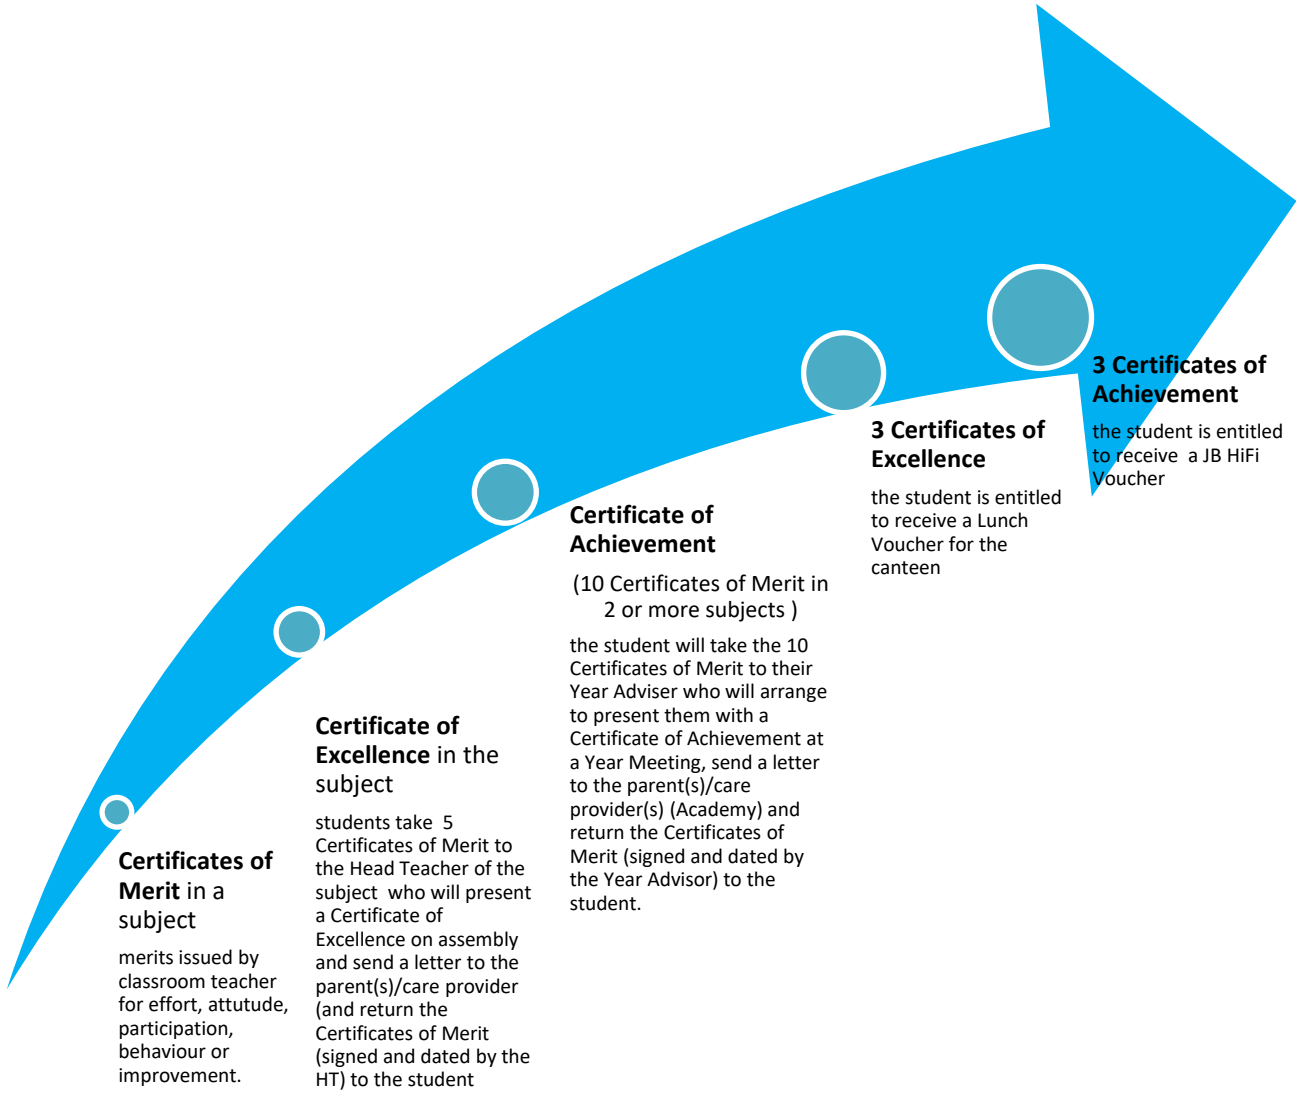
**Certificates of Merit** in a subject

merits issued by classroom teacher for effort, attutude, participation, behaviour or improvement.

**Certificate of Excellence** in the subject

students take 5 Certificates of Merit to the Head Teacher of the subject who will present a Certificate of Excellence on assembly and send a letter to the parent(s)/care provider (and return the Certificates of Merit (signed and dated by the HT) to the student

**Certificate of Achievement**

(10 Certificates of Merit in 2 or more subjects )

the student will take the 10 Certificates of Merit to their Year Adviser who will arrange to present them with a Certificate of Achievement at a Year Meeting, send a letter to the parent(s)/care provider(s) (Academy) and return the Certificates of Merit (signed and dated by the Year Advisor) to the student.

**3 Certificates of Excellence**

the student is entitled to receive a Lunch Voucher for the canteen

**3 Certificates of Achievement**

the student is entitled to receive a JB HiFi Voucher